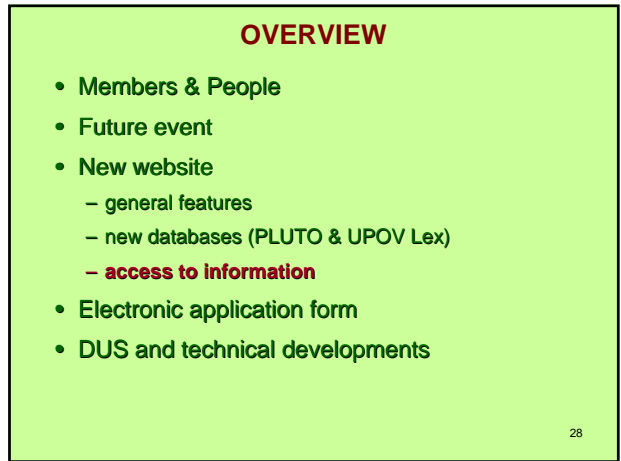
OVERVIEW

- Members & People
- Future event
- New website
  – general features
  – new databases (PLUTO & UPOV Lex)
  – access to information
- Electronic application form
- DUS and technical developments

28